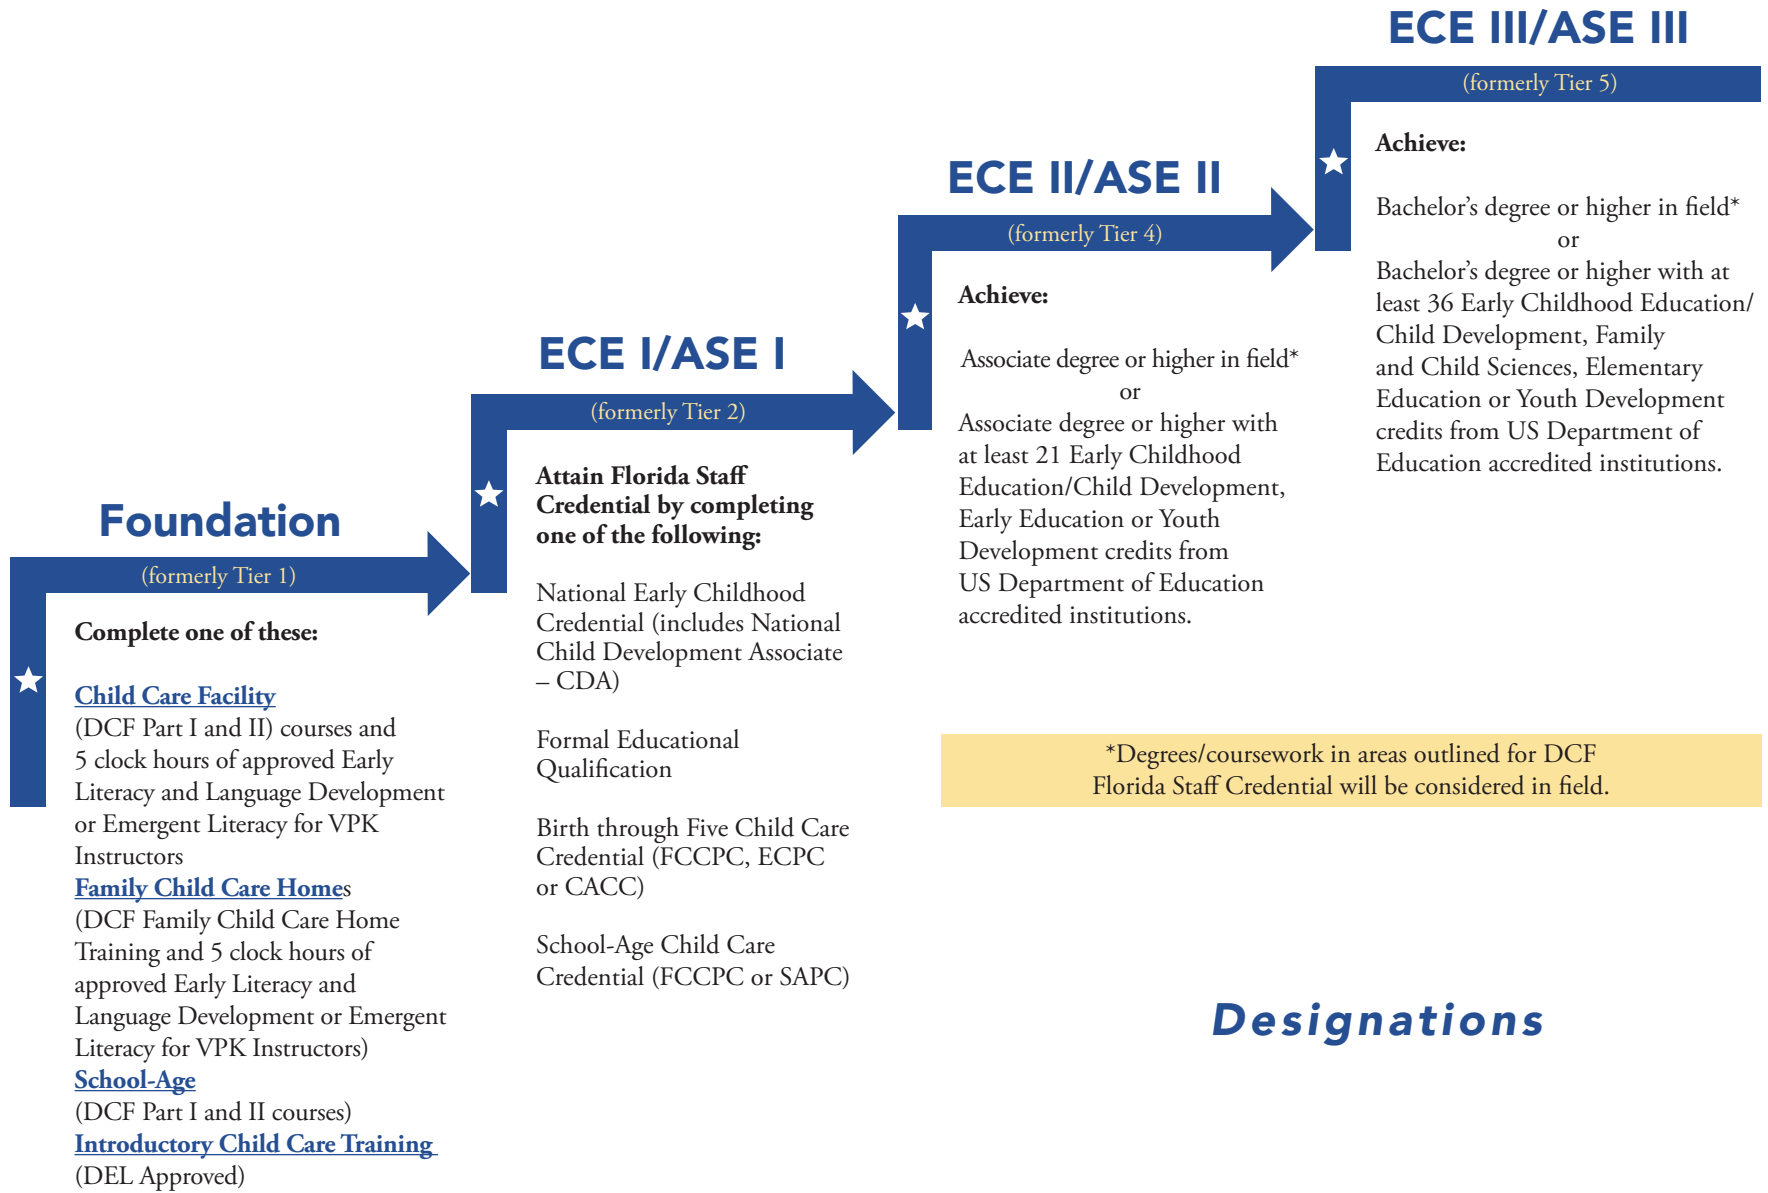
Foundation

(formerly Tier 1)

Complete one of these:

Child Care Facility
(DCF Part I and II) courses and 5 clock hours of approved Early Literacy and Language Development or Emergent Literacy for VPK Instructors
Family Child Care Homes
(DCF Family Child Care Home Training and 5 clock hours of approved Early Literacy and Language Development or Emergent Literacy for VPK Instructors)
School-Age
(DCF Part I and II courses)
Introductory Child Care Training
(DEL Approved)

ECE I/ASE I

(formerly Tier 2)

Attain Florida Staff Credential by completing one of the following:

National Early Childhood Credential (includes National Child Development Associate – CDA)

Formal Educational Qualification

Birth through Five Child Care Credential (FCCPC, ECPC or CACC)

School-Age Child Care Credential (FCCPC or SAPC)

ECE II/ASE II

(formerly Tier 4)

Achieve:

Associate degree or higher in field*
or
Associate degree or higher with at least 21 Early Childhood Education/Child Development, Early Education or Youth Development credits from US Department of Education accredited institutions.

ECE III/ASE III

(formerly Tier 5)

Achieve:

Bachelor’s degree or higher in field*
or
Bachelor’s degree or higher with at least 36 Early Childhood Education/ Child Development, Family and Child Sciences, Elementary Education or Youth Development credits from US Department of Education accredited institutions.

*Degrees/coursework in areas outlined for DCF Florida Staff Credential will be considered in field.

Designations